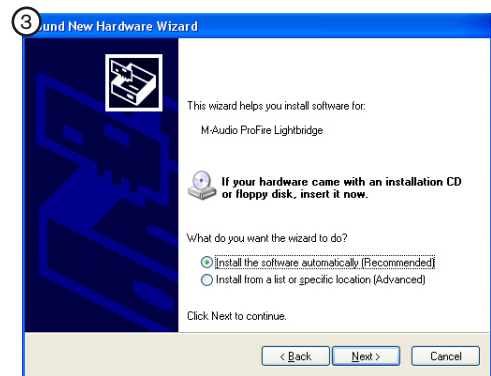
③ und New Hardware Wizard

This wizard helps you install software for:

M-Audio ProFire Lightbridge

If your hardware came with an installation CD or floppy disk, insert it now.

What do you want the wizard to do?

Install the software automatically (Recommended)

Install from a list or specific location (Advanced)

Click Next to continue.

< Back Next > Cancel